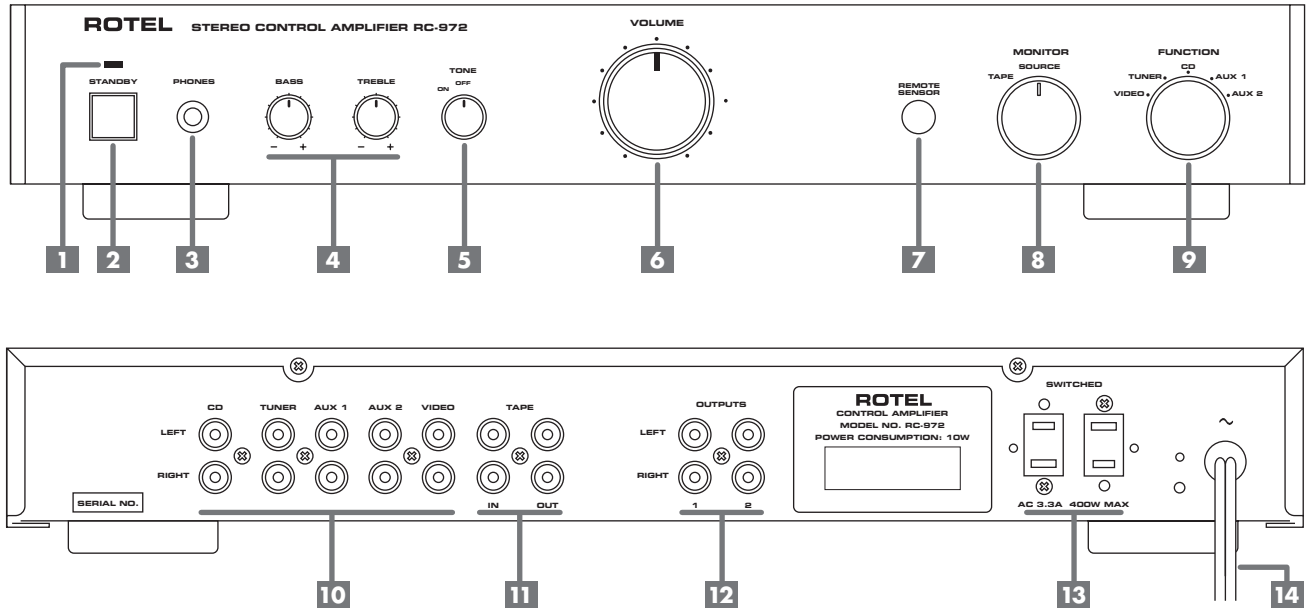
ROTEL STEREO CONTROL AMPLIFIER RC-972

STANDBY
PHONES
BASS
– +
TREBLE
– +
TONE
ON OFF
VOLUME
REMOTE SENSOR
MONITOR
SOURCE
TAPE
FUNCTION
CD
TUNER
AUX 1
VIDEO
AUX 2

1 2 3 4 5 6 7 8 9

CD
TUNER
AUX 1
AUX 2
VIDEO
TAPE
LEFT
RIGHT
IN OUT
SERIAL NO.
OUTPUTS
LEFT
RIGHT
1 2
ROTEL
CONTROL AMPLIFIER
MODEL NO. RC-972
POWER CONSUMPTION: 10W
SWITCHED
AC 3.3A 400W MAX
~

10 11 12 13 14